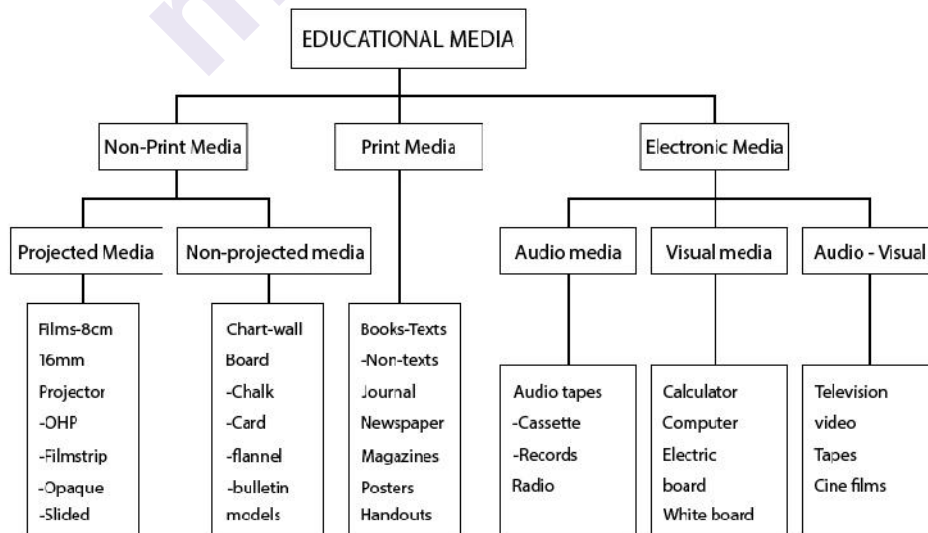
EDUCATIONAL MEDIA

Non-Print Media

Print Media

Electronic Media

Projected Media

Non-projected media

Audio media

Visual media

Audio - Visual

Films-8cm
16mm
Projector
-OHP
-Filmstrip
-Opaque
-Slided

Chart-wall
Board
-Chalk
-Card
-flannel
-bulletin
models

Books-Texts
-Non-texts
Journal
Newspaper
Magazines
Posters
Handouts

Audio tapes
-Cassette
-Records
Radio

Calculator
Computer
Electric
board
White board

Television
video
Tapes
Cine films